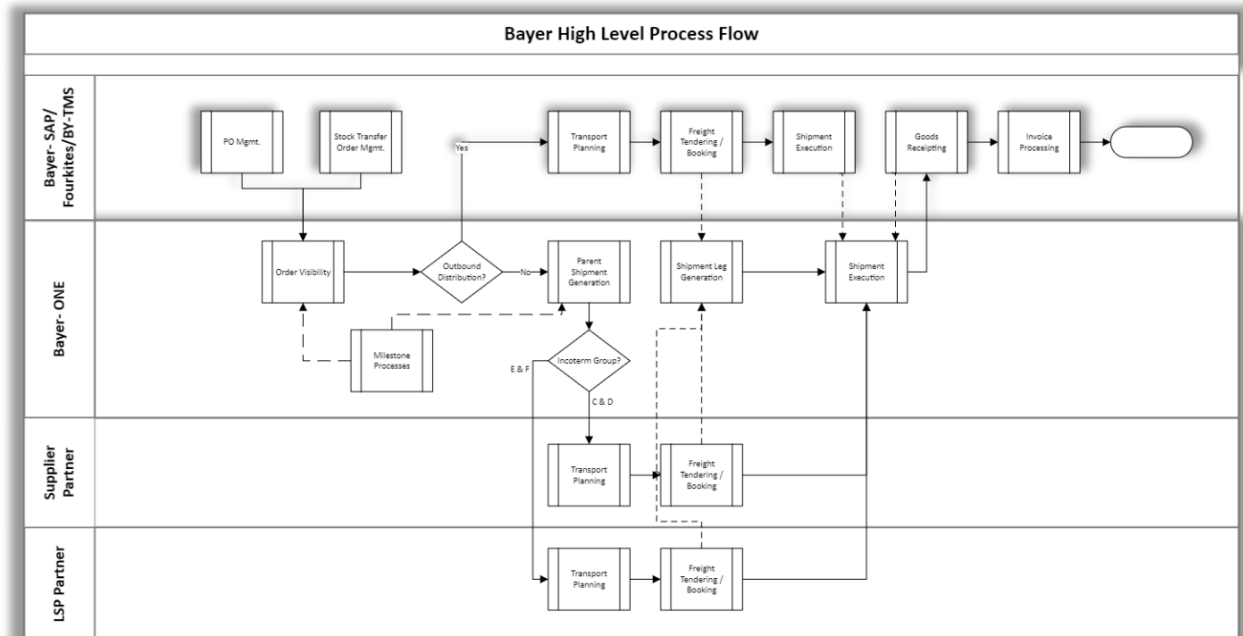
Bayer High Level Process Flow

Bayer- SAP/ Fourkites/BY-TMS

PO Mgmt.

Stock Transfer Order Mgmt.

Yes

Transport Planning

Freight Tendering / Booking

Shipment Execution

Goods Receipting

Invoice Processing

Bayer- ONE

Order Visibility

Outbound Distribution?

No

Parent Shipment Generation

Shipment Leg Generation

Shipment Execution

Milestone Processes

Incoterm Group?

E & F

C & D

Supplier Partner

Transport Planning

Freight Tendering / Booking

LSP Partner

Transport Planning

Freight Tendering / Booking